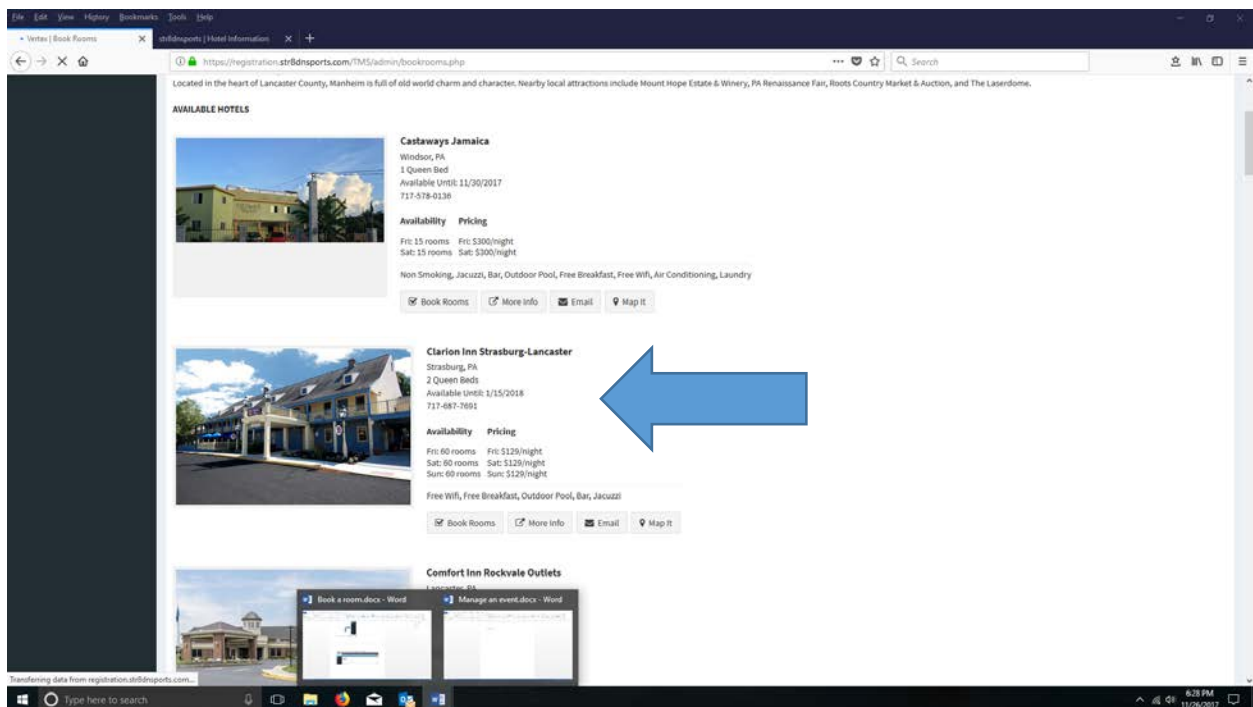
File Edit View History Bookmarks Tools Help

Vertex | Book Rooms
str8dnsports | Hotel Information

https://registration.str8dnsports.com/TMS/admin/bookrooms.php

Search

Located in the heart of Lancaster County, Manheim is full of old world charm and character. Nearby local attractions include Mount Hope Estate & Winery, PA Renaissance Fair, Roots Country Market & Auction, and The Laserdome.

AVAILABLE HOTELS

Castaways Jamaica
Windsor, PA
1 Queen Bed
Available Until: 11/30/2017
717-578-0136

Availability Pricing
Fri: 15 rooms Fri: $300/night
Sat: 15 rooms Sat: $300/night

Non Smoking, Jacuzzi, Bar, Outdoor Pool, Free Breakfast, Free Wifi, Air Conditioning, Laundry

Book Rooms More Info Email Map It

Clarion Inn Strasburg-Lancaster
Strasburg, PA
2 Queen Beds
Available Until: 1/15/2018
717-687-7691

Availability Pricing
Fri: 60 rooms Fri: $129/night
Sat: 60 rooms Sat: $129/night
Sun: 60 rooms Sun: $129/night

Free Wifi, Free Breakfast, Outdoor Pool, Bar, Jacuzzi

Book Rooms More Info Email Map It

Comfort Inn Rockvale Outlets
Lancaster, PA

Book a room.docx - Word
Manage an event.docx - Word

Transferring data from registration.str8dnsports.com...

Type here to search

6:28 PM
11/26/2017